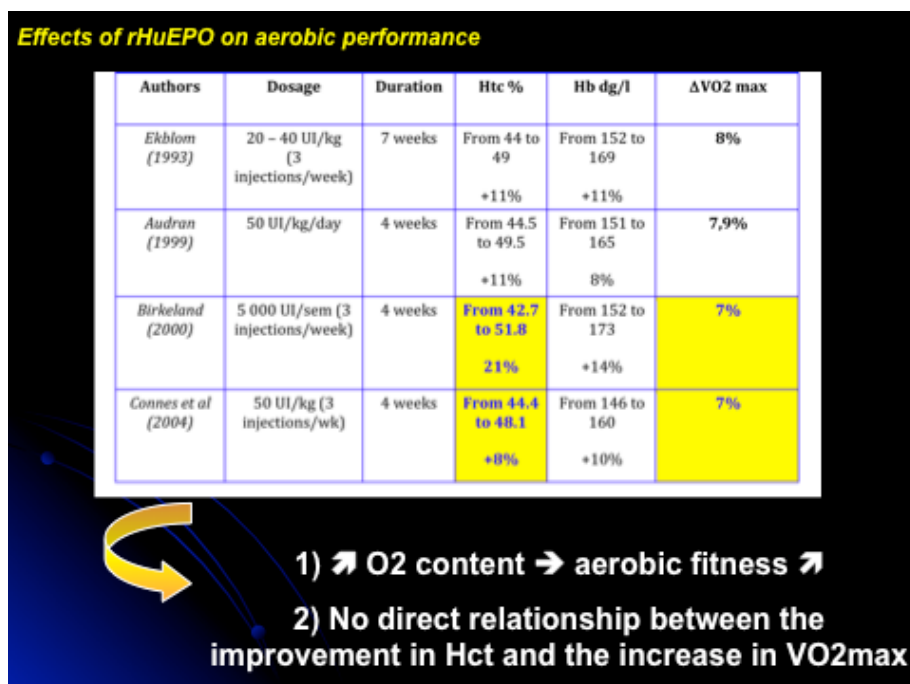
Effects of rHuEPO on aerobic performance

| Authors | Dosage | Duration | Htc % | Hb dg/l | ΔVO2 max |
|---|---|---|---|---|---|
| Ekblom (1993) | 20 – 40 UI/kg (3 injections/week) | 7 weeks | From 44 to 49 +11% | From 152 to 169 +11% | 8% |
| Audran (1999) | 50 UI/kg/day | 4 weeks | From 44.5 to 49.5 +11% | From 151 to 165 8% | 7,9% |
| Birkeland (2000) | 5 000 UI/sem (3 injections/week) | 4 weeks | From 42.7 to 51.8 21% | From 152 to 173 +14% | 7% |
| Connes et al (2004) | 50 UI/kg (3 injections/wk) | 4 weeks | From 44.4 to 48.1 +8% | From 146 to 160 +10% | 7% |

1) ↗ O2 content → aerobic fitness ↗

2) No direct relationship between the improvement in Hct and the increase in VO2max